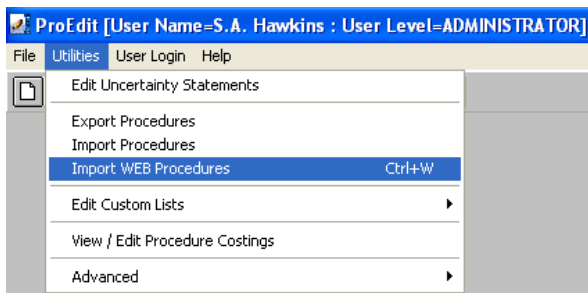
ProEdit [User Name=S.A. Hawkins : User Level=ADMINISTRATOR]

File Utilities User Login Help

Edit Uncertainty Statements

Export Procedures
Import Procedures
Import WEB Procedures Ctrl+W

Edit Custom Lists

View / Edit Procedure Costings

Advanced